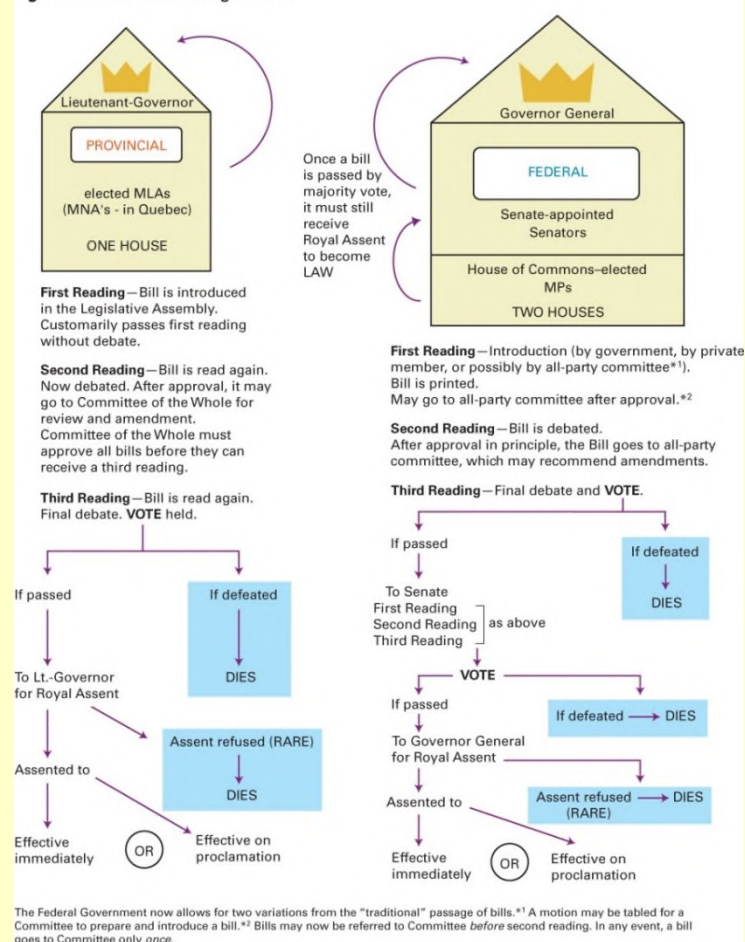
Lieutenant-Governor

PROVINCIAL

elected MLAs (MNA's - in Quebec)

ONE HOUSE

First Reading—Bill is introduced in the Legislative Assembly. Customarily passes first reading without debate.

Second Reading—Bill is read again. Now debated. After approval, it may go to Committee of the Whole for review and amendment. Committee of the Whole must approve all bills before they can receive a third reading.

Third Reading—Bill is read again. Final debate. VOTE held.

If passed

If defeated

DIES

To Lt.-Governor for Royal Assent

Assent refused (RARE)

DIES

Assented to

Effective immediately

OR

Effective on proclamation

Once a bill is passed by majority vote, it must still receive Royal Assent to become LAW

Governor General

FEDERAL

Senate-appointed Senators

House of Commons–elected MPs

TWO HOUSES

First Reading—Introduction (by government, by private member, or possibly by all-party committee*1). Bill is printed. May go to all-party committee after approval.*2

Second Reading—Bill is debated. After approval in principle, the Bill goes to all-party committee, which may recommend amendments.

Third Reading—Final debate and VOTE.

If passed

If defeated

DIES

To Senate
First Reading
Second Reading
Third Reading
as above

VOTE

If passed

If defeated → DIES

To Governor General for Royal Assent

Assent refused → DIES (RARE)

Assented to

Effective immediately

OR

Effective on proclamation

The Federal Government now allows for two variations from the "traditional" passage of bills.*1 A motion may be tabled for a Committee to prepare and introduce a bill.*2 Bills may now be referred to Committee before second reading. In any event, a bill goes to Committee only once.